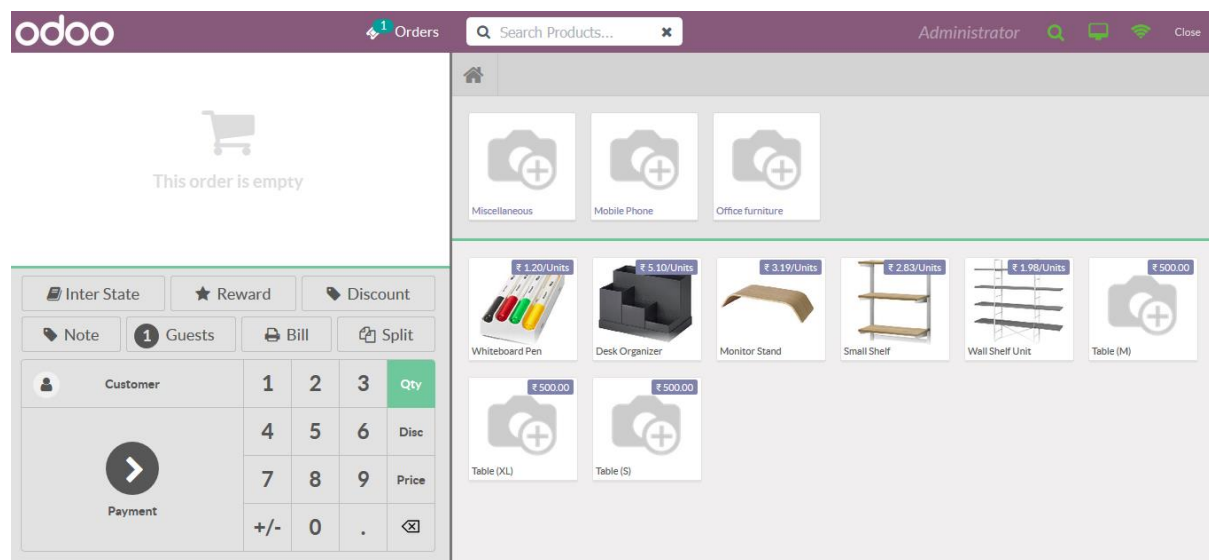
odoo
1 Orders
Search Products...
Administrator
Close

This order is empty

Miscellaneous
Mobile Phone
Office furniture

₹ 1.20/Units
Whiteboard Pen
₹ 5.10/Units
Desk Organizer
₹ 3.19/Units
Monitor Stand
₹ 2.83/Units
Small Shelf
₹ 1.98/Units
Wall Shelf Unit
₹ 500.00
Table (M)
₹ 500.00
Table (XL)
₹ 500.00
Table (S)

Inter State
Reward
Discount
Note
1 Guests
Bill
Split

Customer
1
2
3
Qty
4
5
6
Disc
7
8
9
Price
Payment
+/-
0
.